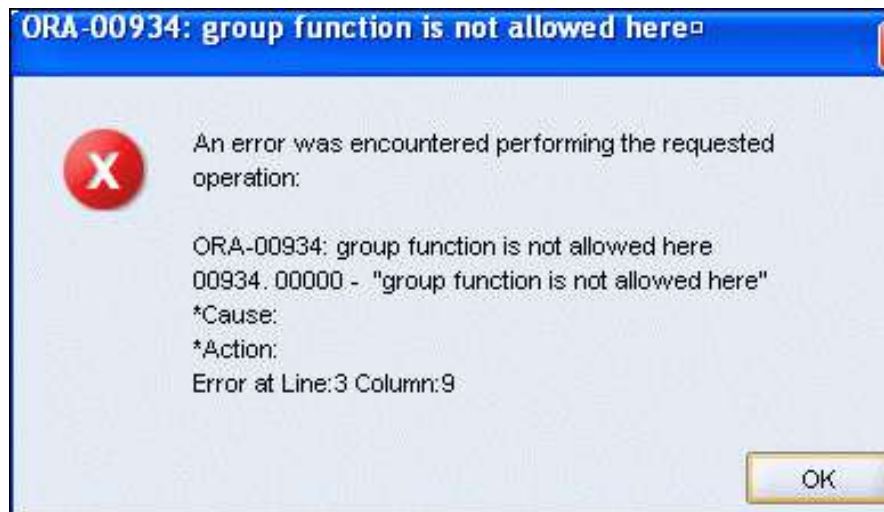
ORA-00934: group function is not allowed here

An error was encountered performing the requested operation:

ORA-00934: group function is not allowed here
00934. 00000 - "group function is not allowed here"
*Cause:
*Action:
Error at Line:3 Column:9

OK